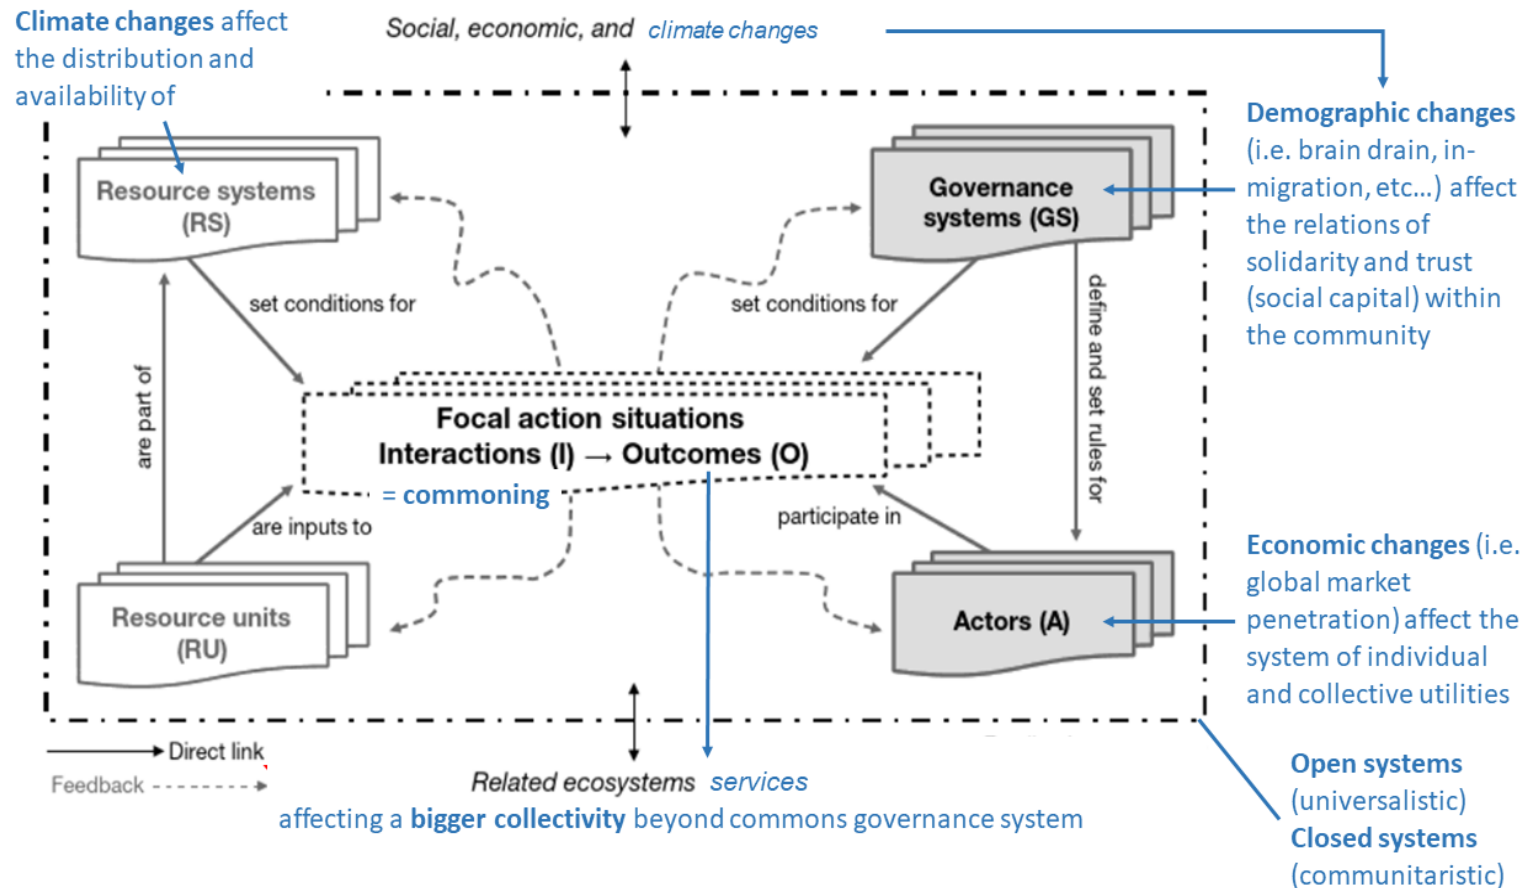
Climate changes affect the distribution and availability of

Social, economic, and climate changes

Demographic changes (i.e. brain drain, in-migration, etc...) affect the relations of solidarity and trust (social capital) within the community

Resource systems (RS)

Governance systems (GS)

set conditions for

set conditions for

are part of

define and set rules for

Focal action situations
Interactions (I) → Outcomes (O)
= commoning

are inputs to

participate in

Resource units (RU)

Actors (A)

Economic changes (i.e. global market penetration) affect the system of individual and collective utilities

Direct link

Feedback

Related ecosystems services
affecting a bigger collectivity beyond commons governance system

Open systems (universalistic)
Closed systems (communitaristic)